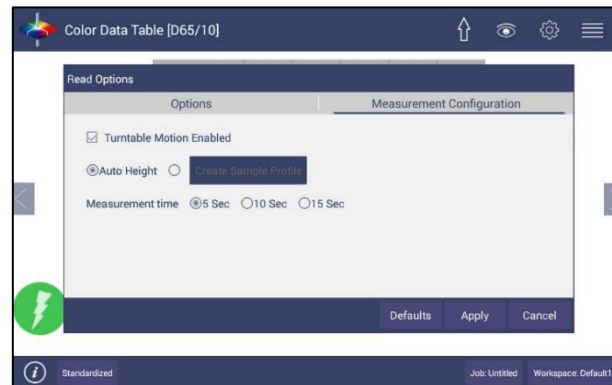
Color Data Table [D65/10]

Read Options

Options

Measurement Configuration

Turntable Motion Enabled

Auto Height

Create Sample Profile

Measurement time 5 Sec 10 Sec 15 Sec

Defaults Apply Cancel

Standardized

Job: Untitled Workspace: Default1